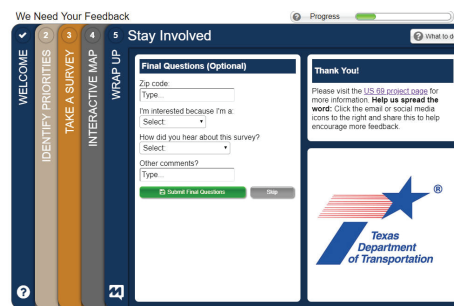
We Need Your Feedback

? Progress

✓ WELCOME

2 IDENTIFY PRIORITIES

3 TAKE A SURVEY

4 INTERACTIVE MAP

5 WRAP UP

Stay Involved

? What to d

Final Questions (Optional)

Zip code:
Type...

I'm interested because I'm a:
Select:

How did you hear about this survey?
Select:

Other comments?
Type...

Submit Final Questions

Skip

Thank You!

Please visit the US 69 project page for more information. **Help us spread the word:** Click the email or social media icons to the right and share this to help encourage more feedback.

®

Texas Department of Transportation

?